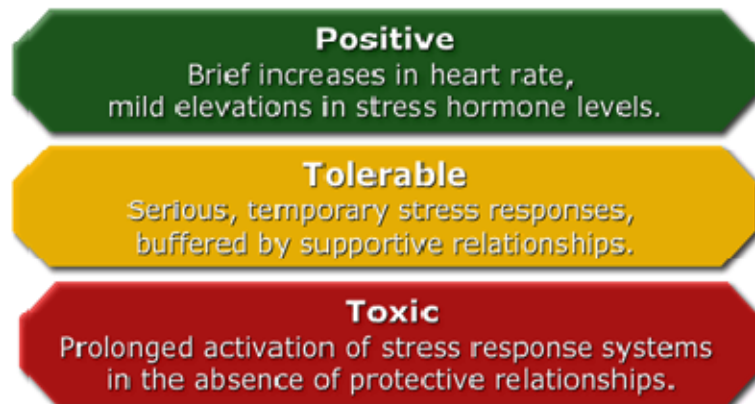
Positive
Brief increases in heart rate, mild elevations in stress hormone levels.

Tolerable
Serious, temporary stress responses, buffered by supportive relationships.

Toxic
Prolonged activation of stress response systems in the absence of protective relationships.